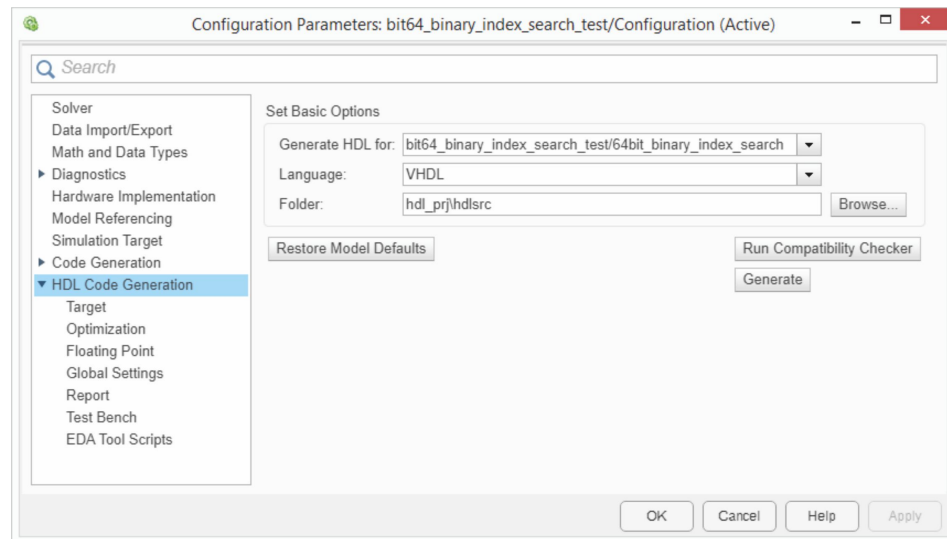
Configuration Parameters: bit64_binary_index_search_test/Configuration (Active)

Search

Solver
Data Import/Export
Math and Data Types
▸ Diagnostics
Hardware Implementation
Model Referencing
Simulation Target
▸ Code Generation
▾ HDL Code Generation
Target
Optimization
Floating Point
Global Settings
Report
Test Bench
EDA Tool Scripts

Set Basic Options

Generate HDL for: bit64_binary_index_search_test/64bit_binary_index_search

Language: VHDL

Folder: hdl_prj\hdlsrc

Browse...

Restore Model Defaults

Run Compatibility Checker

Generate

OK Cancel Help Apply